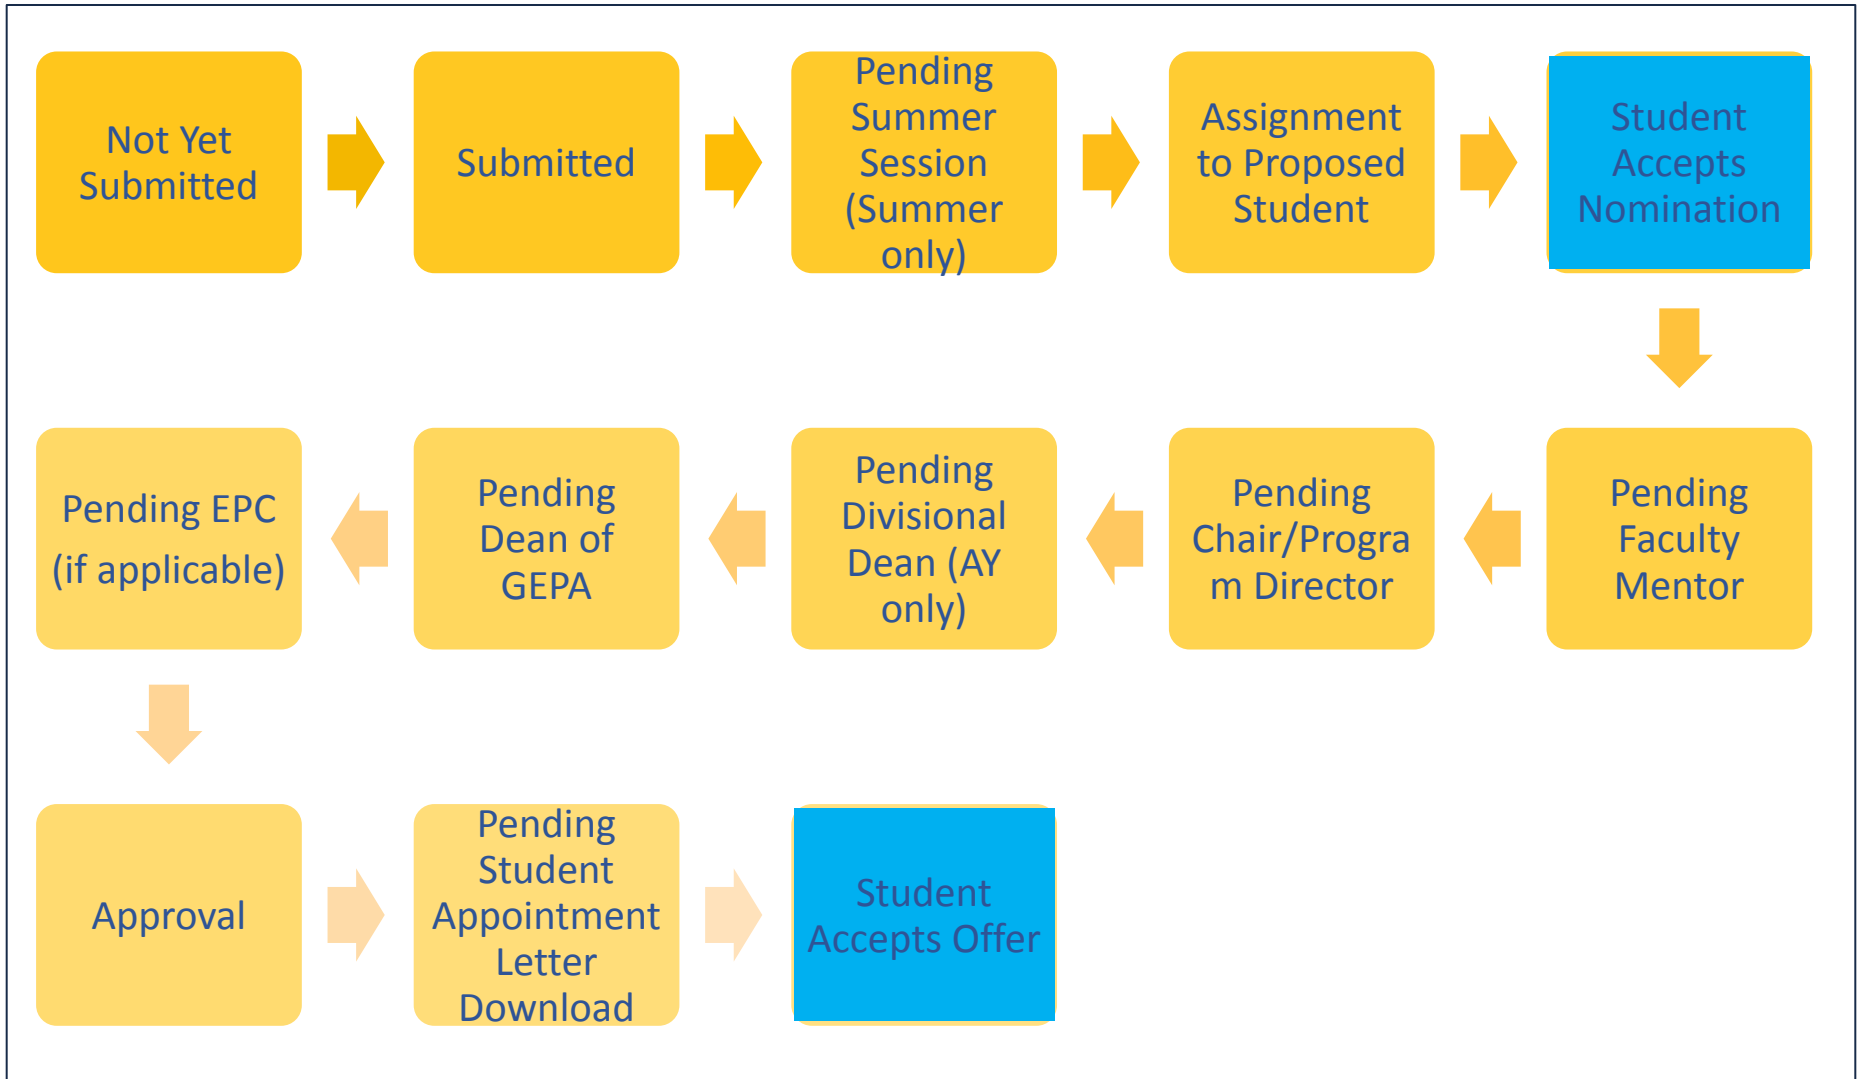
Not Yet Submitted

Submitted

Pending Summer Session (Summer only)

Assignment to Proposed Student

Student Accepts Nomination

Pending Faculty Mentor

Pending Chair/Program Director

Pending Divisional Dean (AY only)

Pending Dean of GEPA

Pending EPC (if applicable)

Approval

Pending Student Appointment Letter Download

Student Accepts Offer